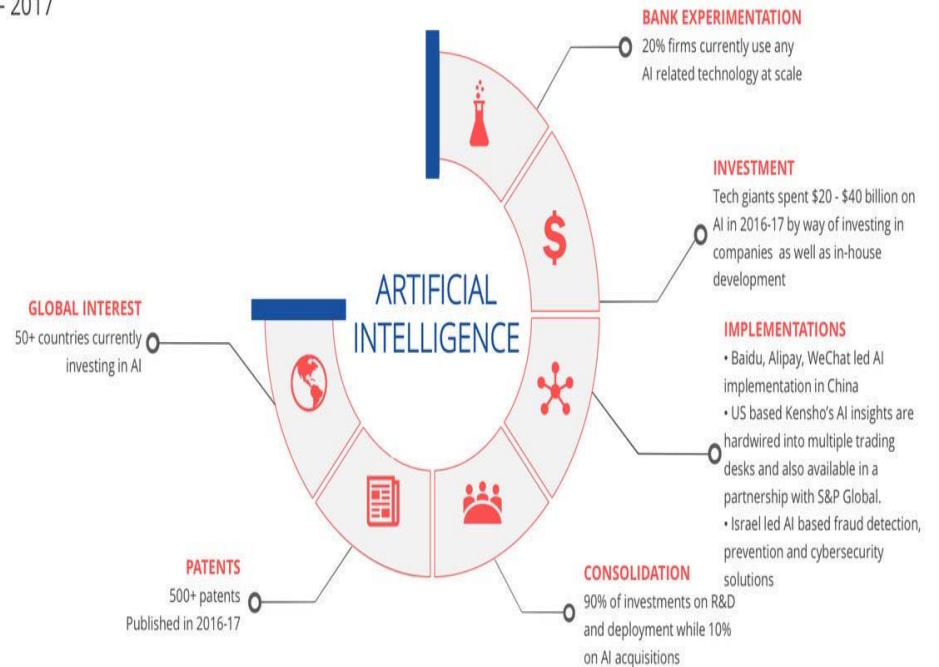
- 2017

BANK EXPERIMENTATION
20% firms currently use any AI related technology at scale

INVESTMENT
Tech giants spent \$20 - \$40 billion on AI in 2016-17 by way of investing in companies as well as in-house development

ARTIFICIAL INTELLIGENCE

GLOBAL INTEREST
50+ countries currently investing in AI

IMPLEMENTATIONS
• Baidu, Alipay, WeChat led AI implementation in China
• US based Kensho's AI insights are hardwired into multiple trading desks and also available in a partnership with S&P Global.
• Israel led AI based fraud detection, prevention and cybersecurity solutions

PATENTS
500+ patents Published in 2016-17

CONSOLIDATION
90% of investments on R&D and deployment while 10% on AI acquisitions